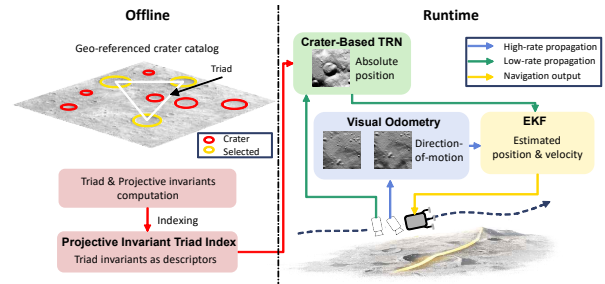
Offline

Geo-referenced crater catalog

Triad

Crater
Selected

Triad & Projective invariants computation

Indexing

Projective Invariant Triad Index
Triad invariants as descriptors

Runtime

Crater-Based TRN
Absolute position

High-rate propagation
Low-rate propagation
Navigation output

Visual Odometry
Direction-of-motion

EKF
Estimated position & velocity